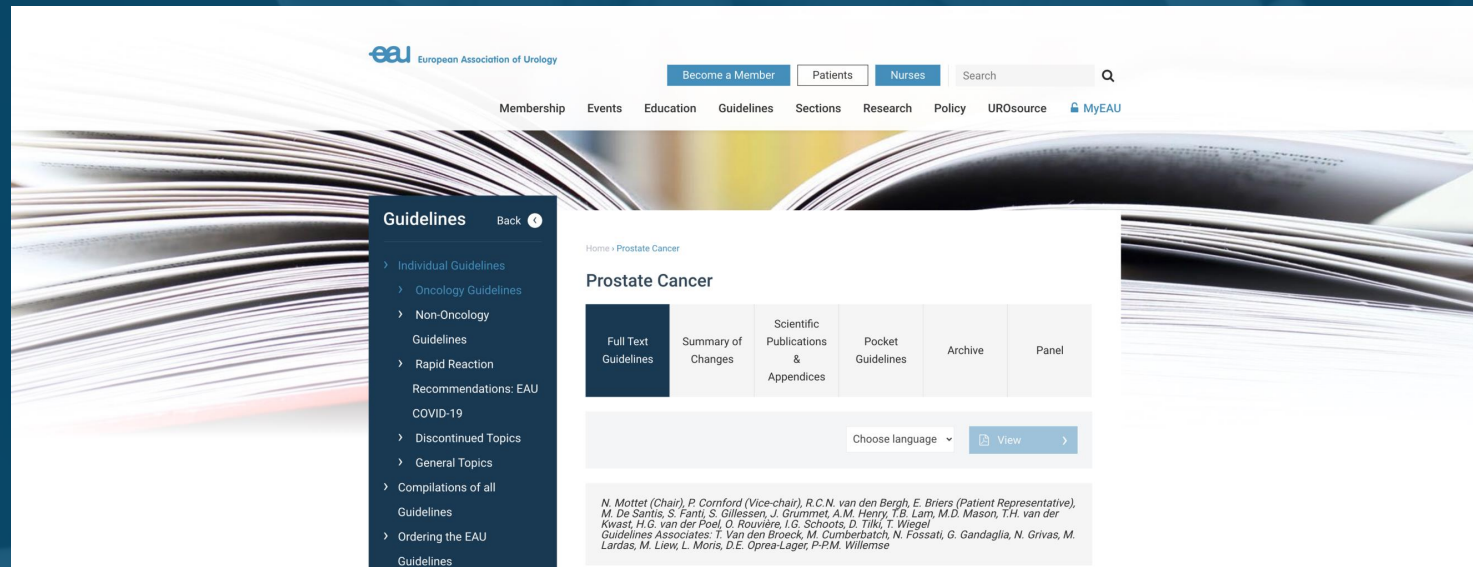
eau European Association of Urology

Become a Member | Patients | Nurses | Search

Membership Events Education Guidelines Sections Research Policy UROsource MyEAU

Guidelines Back

› Individual Guidelines
› Oncology Guidelines
› Non-Oncology Guidelines
› Rapid Reaction Recommendations: EAU COVID-19
› Discontinued Topics
› General Topics
› Compilations of all Guidelines
› Ordering the EAU Guidelines

Home › Prostate Cancer

Prostate Cancer

| Full Text Guidelines | Summary of Changes | Scientific Publications & Appendices | Pocket Guidelines | Archive | Panel |
|---|---|---|---|---|---|

Choose language View ›

N. Mottet (Chair), P. Cornford (Vice-chair), R.C.N. van den Bergh, E. Briers (Patient Representative), M. De Santis, S. Fanti, S. Gillessen, J. Grummet, A.M. Henry, T.B. Lam, M.D. Mason, T.H. van der Kwast, H.G. van der Poel, O. Rouvière, I.G. Schoots, D. Tilki, T. Wiegel
Guidelines Associates: T. Van den Broeck, M. Cumberbatch, N. Fossati, G. Gandaglia, N. Grivas, M. Lardas, M. Liew, L. Moris, D.E. Oprea-Lager, P-P.M. Willemse